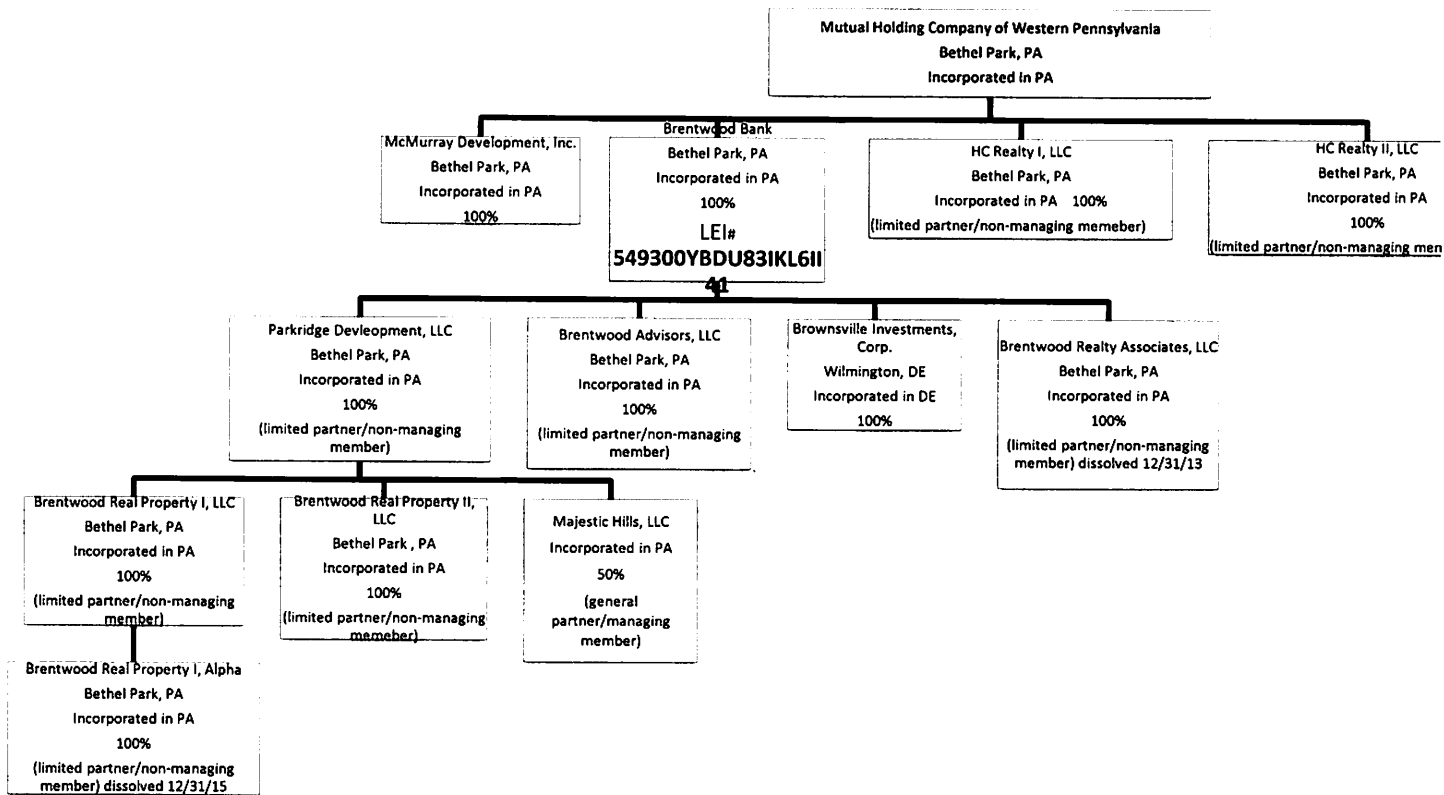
Mutual Holding Company of Western Pennsylvania
Bethel Park, PA
Incorporated in PA

McMurray Development, Inc.
Bethel Park, PA
Incorporated in PA
100%

Brentwood Bank
Bethel Park, PA
Incorporated in PA
100%
LEI#
549300YBDU83IKL6II
41

HC Realty I, LLC
Bethel Park, PA
Incorporated in PA 100%
(limited partner/non-managing memeber)

HC Realty II, LLC
Bethel Park, PA
Incorporated in PA
100%
(limited partner/non-managing men

Parkridge Devleopment, LLC
Bethel Park, PA
Incorporated in PA
100%
(limited partner/non-managing member)

Brentwood Advisors, LLC
Bethel Park, PA
Incorporated in PA
100%
(limited partner/non-managing member)

Brownsville Investments, Corp.
Wilmington, DE
Incorporated in DE
100%

Brentwood Realty Associates, LLC
Bethel Park, PA
Incorporated in PA
100%
(limited partner/non-managing member) dissolved 12/31/13

Brentwood Real Property I, LLC
Bethel Park, PA
Incorporated in PA
100%
(limited partner/non-managing member)

Brentwood Real Property II, LLC
Bethel Park , PA
Incorporated in PA
100%
(limited partner/non-managing memeber)

Majestic Hills, LLC
Incorporated in PA
50%
(general partner/managing member)

Brentwood Real Property I, Alpha
Bethel Park, PA
Incorporated in PA
100%
(limited partner/non-managing member) dissolved 12/31/15